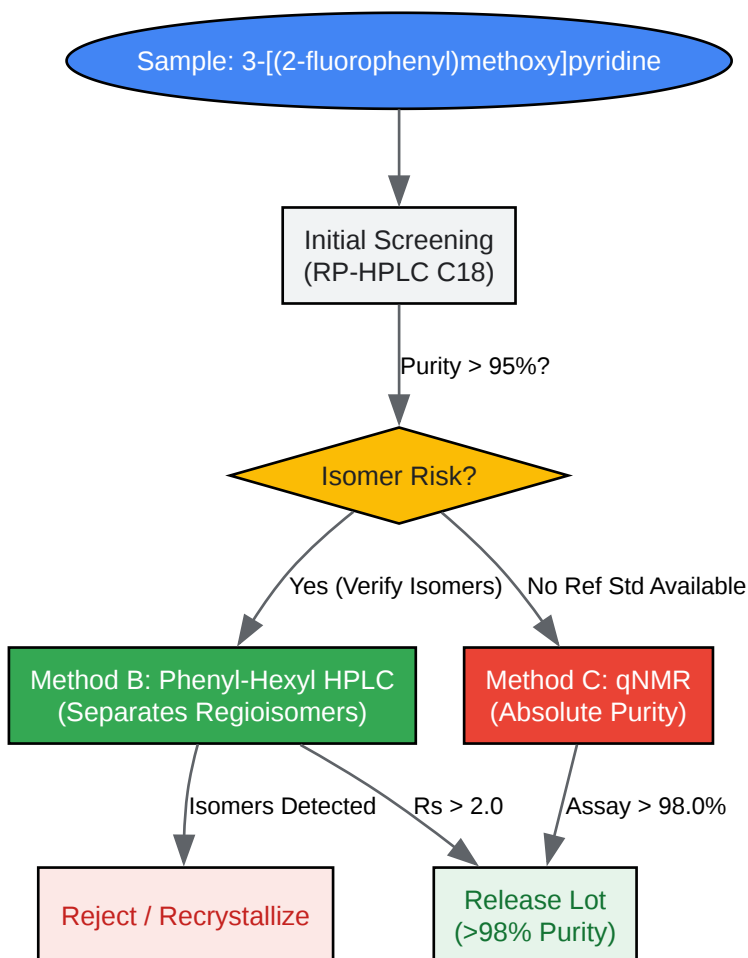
Sample: 3-[(2-fluorophenyl)methoxy]pyridine

Initial Screening
(RP-HPLC C18)

Purity > 95%?

Isomer Risk?

Yes (Verify Isomers)

No Ref Std Available

Method B: Phenyl-Hexyl HPLC
(Separates Regioisomers)

Method C: qNMR
(Absolute Purity)

Isomers Detected

Rs > 2.0

Assay > 98.0%

Reject / Recrystallize

Release Lot
(>98% Purity)